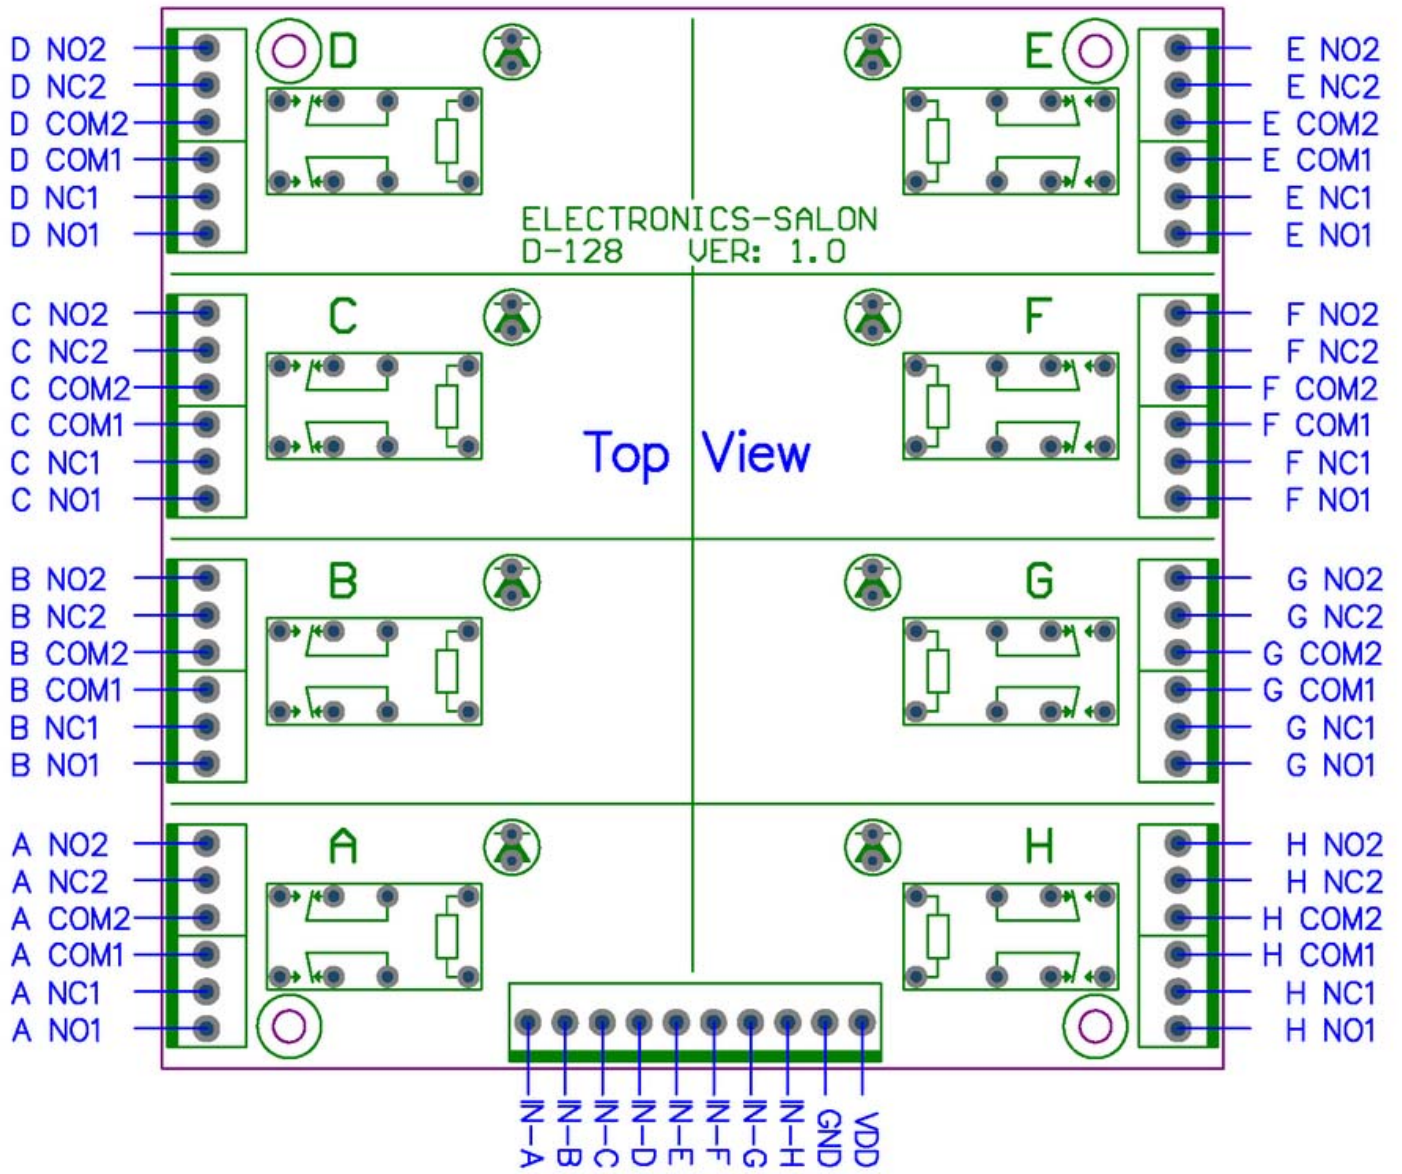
D NO2
D NC2
D COM2
D COM1
D NC1
D NO1

D

E

E NO2
E NC2
E COM2
E COM1
E NC1
E NO1

ELECTRONICS-SALON
D-128 VER: 1.0

C NO2
C NC2
C COM2
C COM1
C NC1
C NO1

C

F

F NO2
F NC2
F COM2
F COM1
F NC1
F NO1

Top View

B NO2
B NC2
B COM2
B COM1
B NC1
B NO1

B

G

G NO2
G NC2
G COM2
G COM1
G NC1
G NO1

A NO2
A NC2
A COM2
A COM1
A NC1
A NO1

A

H

H NO2
H NC2
H COM2
H COM1
H NC1
H NO1

IN-A
IN-B
IN-C
IN-D
IN-E
IN-F
IN-G
IN-H
GND
VDD